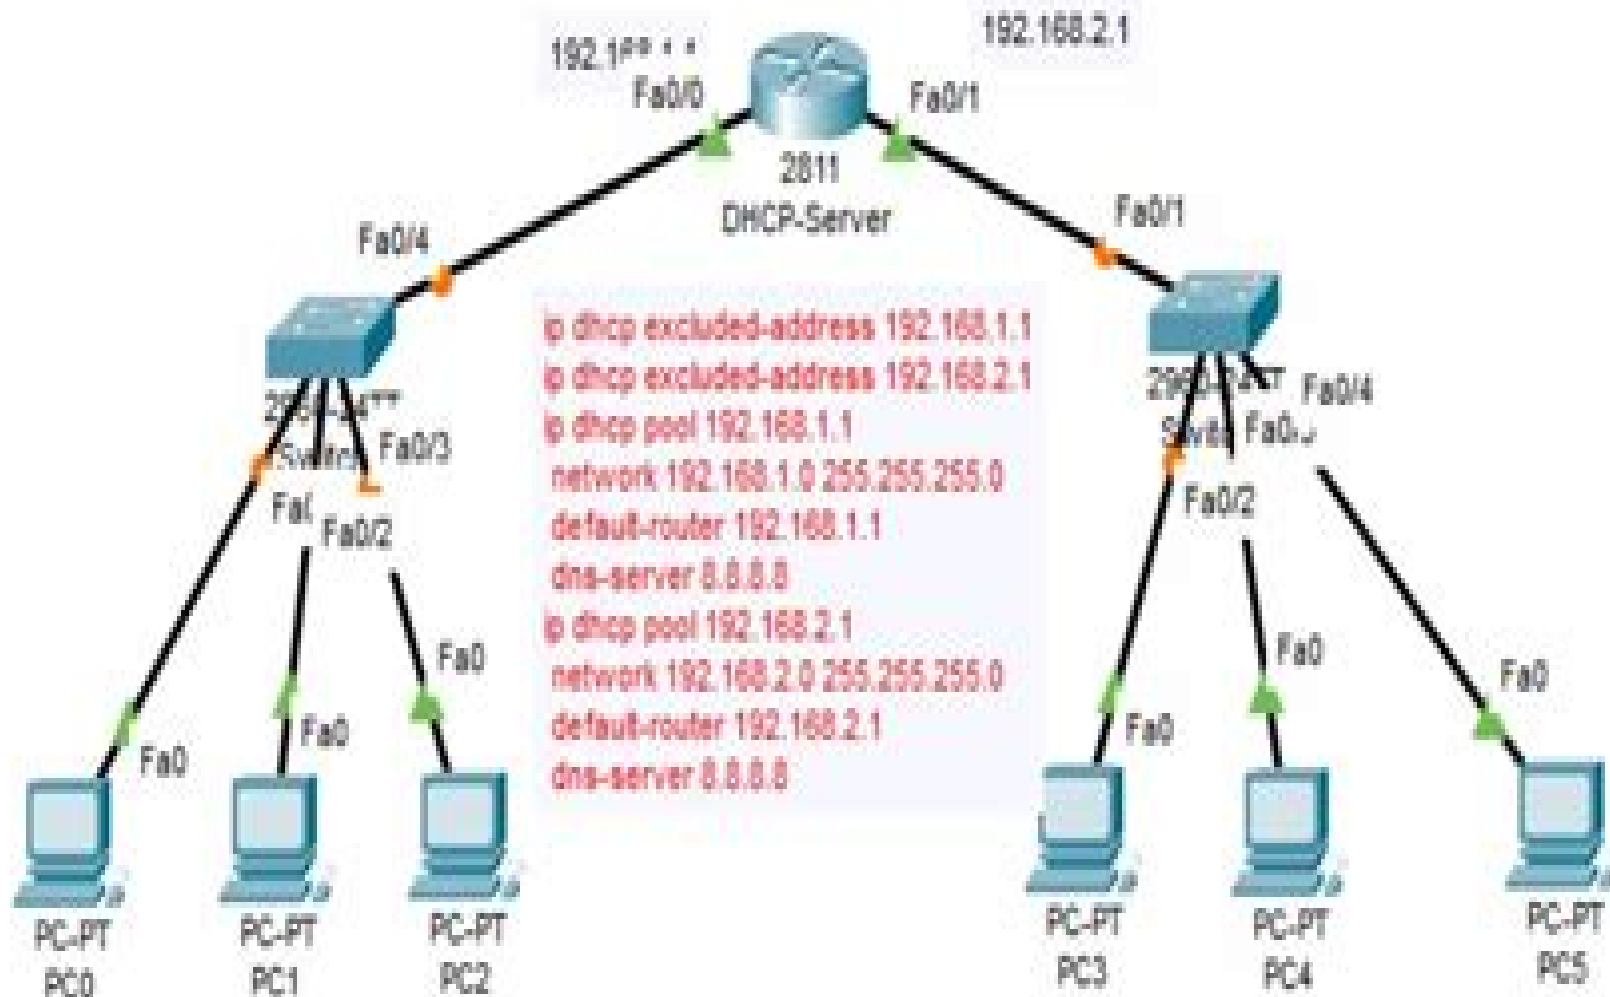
192.1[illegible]

192.168.2.1

Fa0/0

Fa0/1

2811
DHCP-Server

Fa0/4

Fa0/1

ip dhcp excluded-address 192.168.1.1
ip dhcp excluded-address 192.168.2.1
ip dhcp pool 192.168.1.1
network 192.168.1.0 255.255.255.0
default-router 192.168.1.1
dns-server 8.8.8.8
ip dhcp pool 192.168.2.1
network 192.168.2.0 255.255.255.0
default-router 192.168.2.1
dns-server 8.8.8.8

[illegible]
Switch

Fa0/3

Fa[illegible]

Fa0/2

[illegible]
Switch

Fa0/4

Fa0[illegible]

Fa0/2

Fa0

Fa0

Fa0

Fa0

Fa0

Fa0

PC-PT
PC0

PC-PT
PC1

PC-PT
PC2

PC-PT
PC3

PC-PT
PC4

PC-PT
PC5